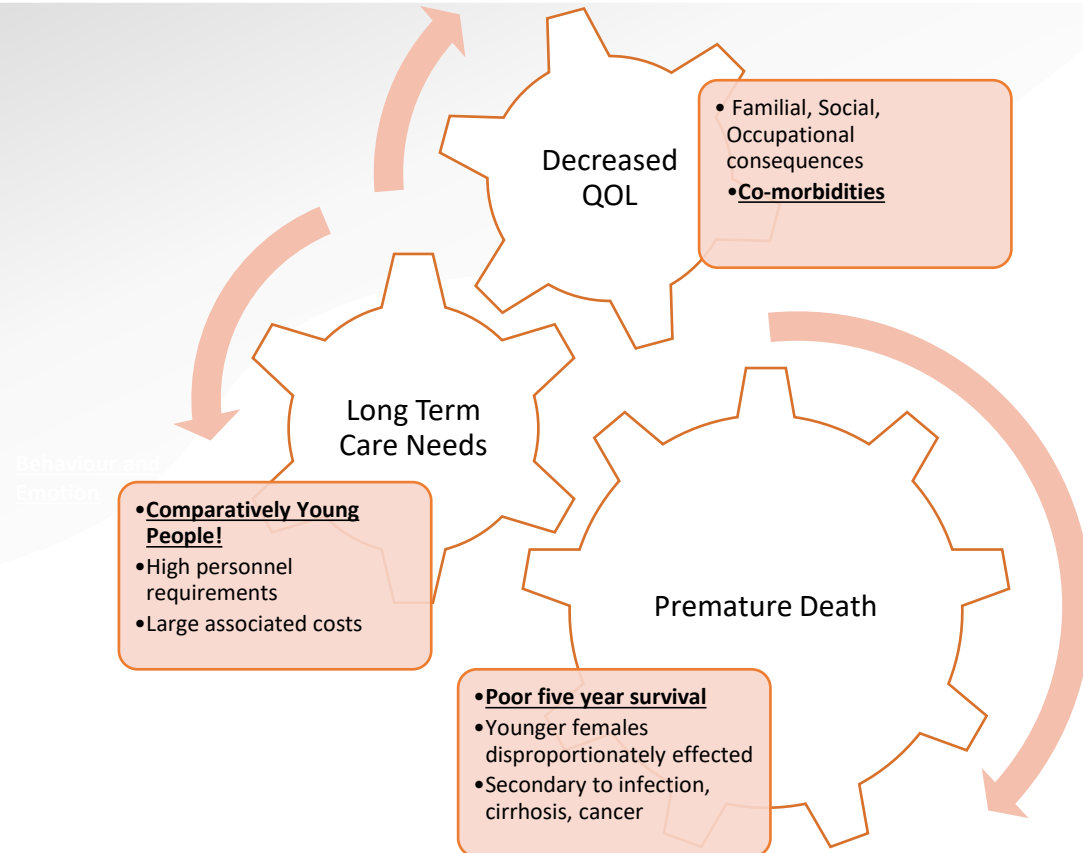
Decreased QOL

• Familial, Social, Occupational consequences
• Co-morbidities

Long Term Care Needs

Behaviour and Emotion

• Comparatively Young People!
• High personnel requirements
• Large associated costs

Premature Death

• Poor five year survival
• Younger females disproportionately effected
• Secondary to infection, cirrhosis, cancer